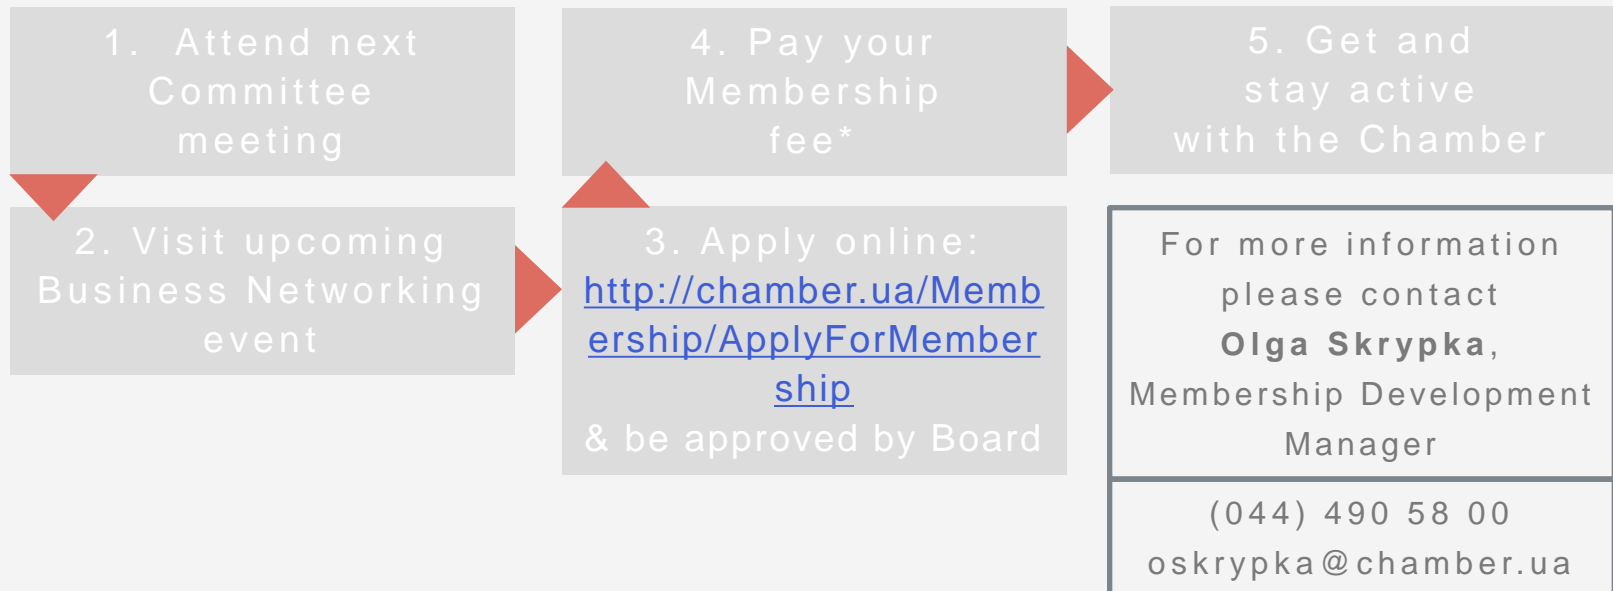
1. Attend next Committee meeting

2. Visit upcoming Business Networking event

3. Apply online: http://chamber.ua/Membership/ApplyForMembership & be approved by Board

4. Pay your Membership fee*

5. Get and stay active with the Chamber

For more information please contact **Olga Skrypka**, Membership Development Manager

(044) 490 58 00
oskrypka@chamber.ua